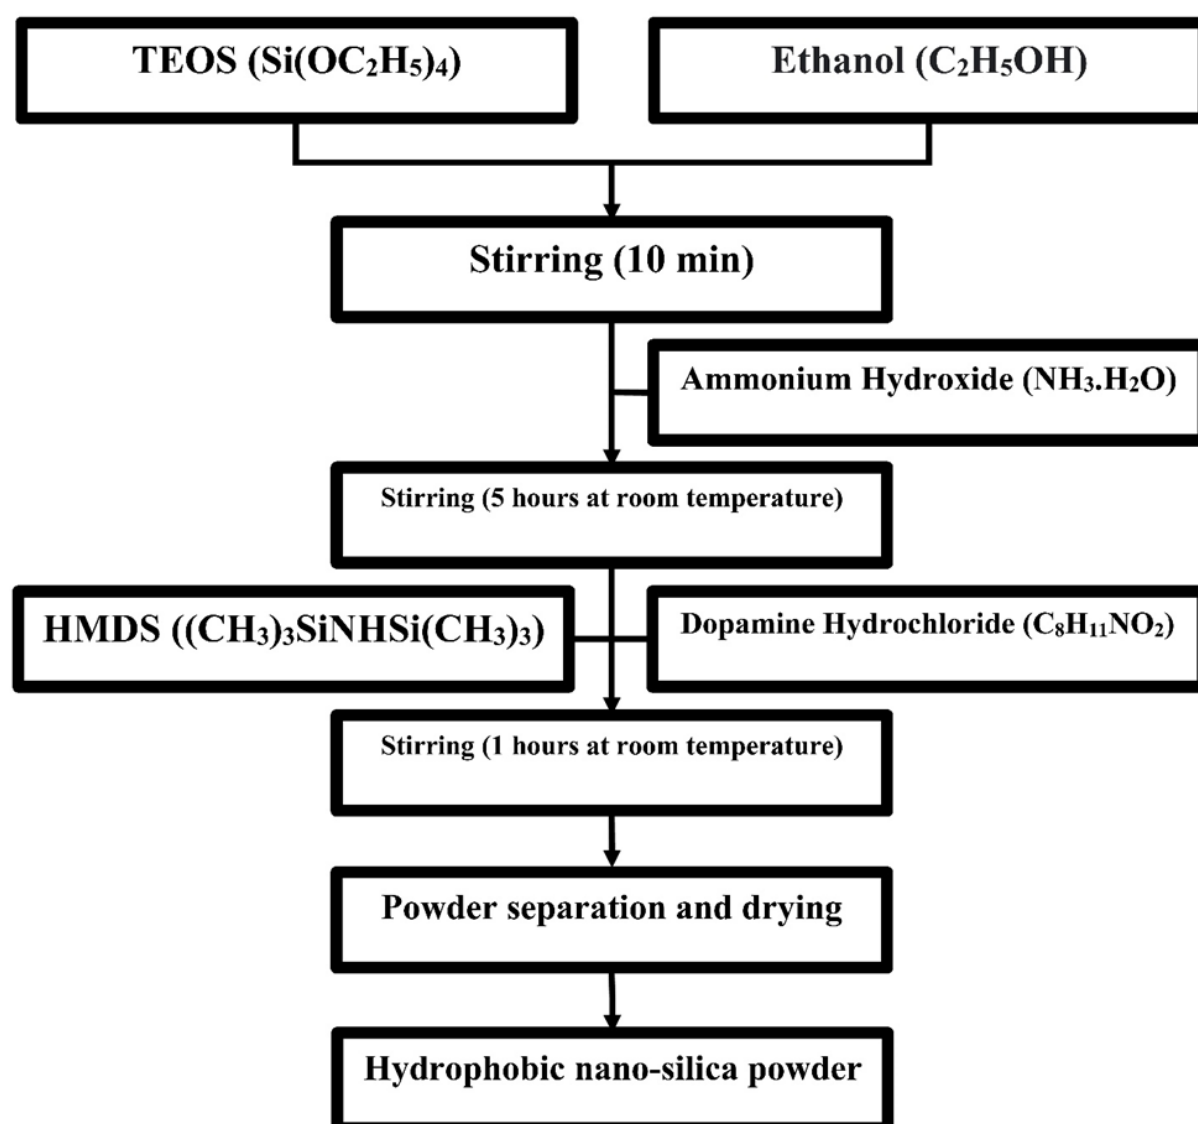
TEOS ($Si(OC_2H_5)_4$)

Ethanol ($C_2H_5OH$)

Stirring (10 min)

Ammonium Hydroxide ($NH_3.H_2O$)

Stirring (5 hours at room temperature)

HMDS ($(CH_3)_3SiNHSi(CH_3)_3$)

Dopamine Hydrochloride ($C_8H_{11}NO_2$)

Stirring (1 hours at room temperature)

Powder separation and drying

Hydrophobic nano-silica powder